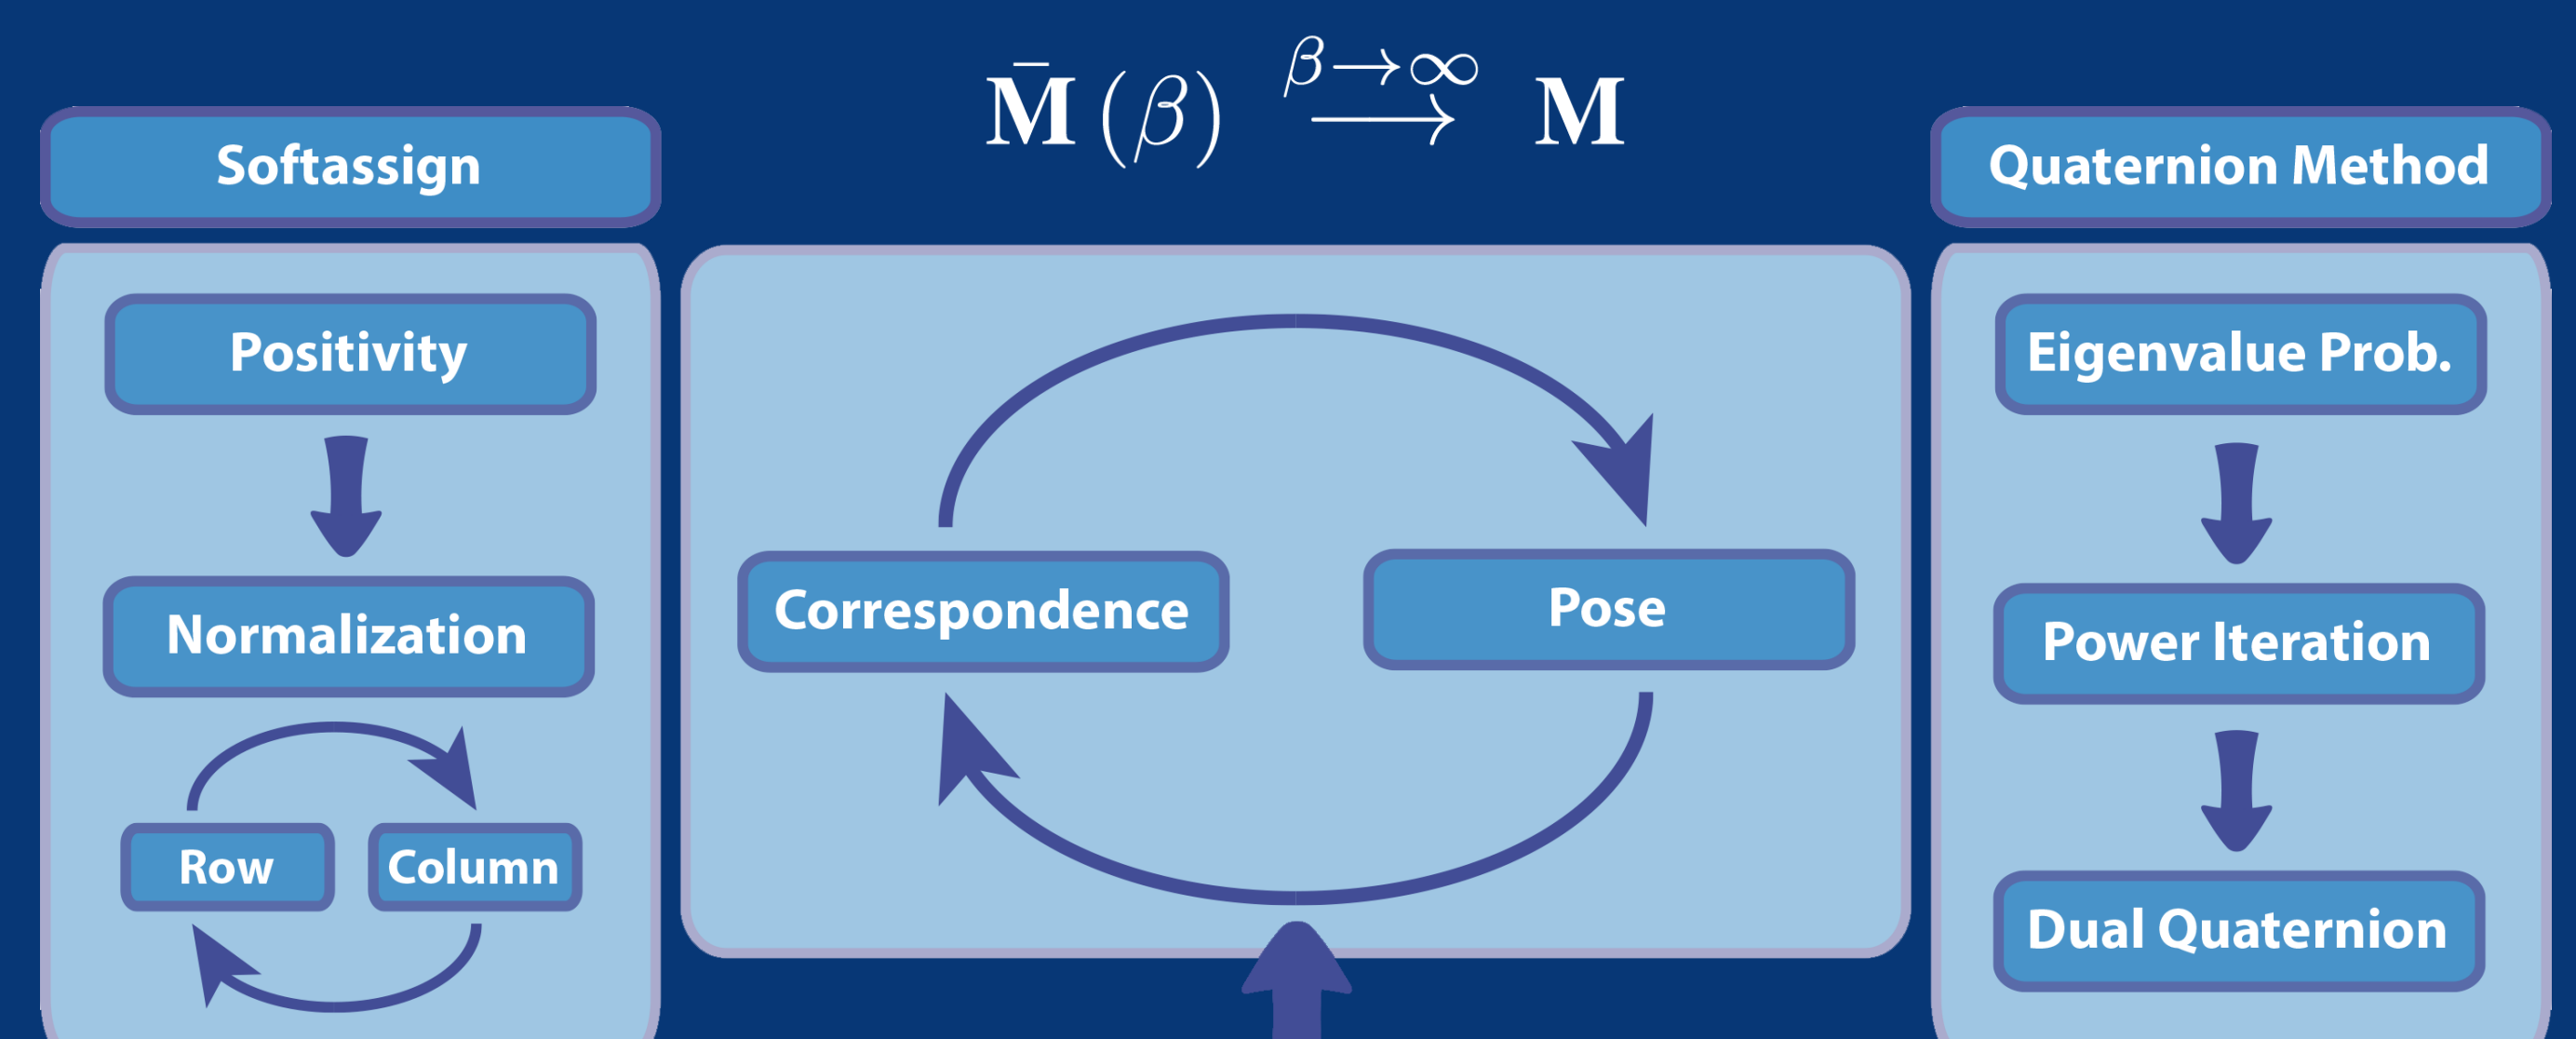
$\bar{\mathbf{M}}(\beta) \xrightarrow{\beta \to \infty} \mathbf{M}$

Softassign

Positivity

Normalization

Row

Column

Correspondence

Pose

Quaternion Method

Eigenvalue Prob.

Power Iteration

Dual Quaternion